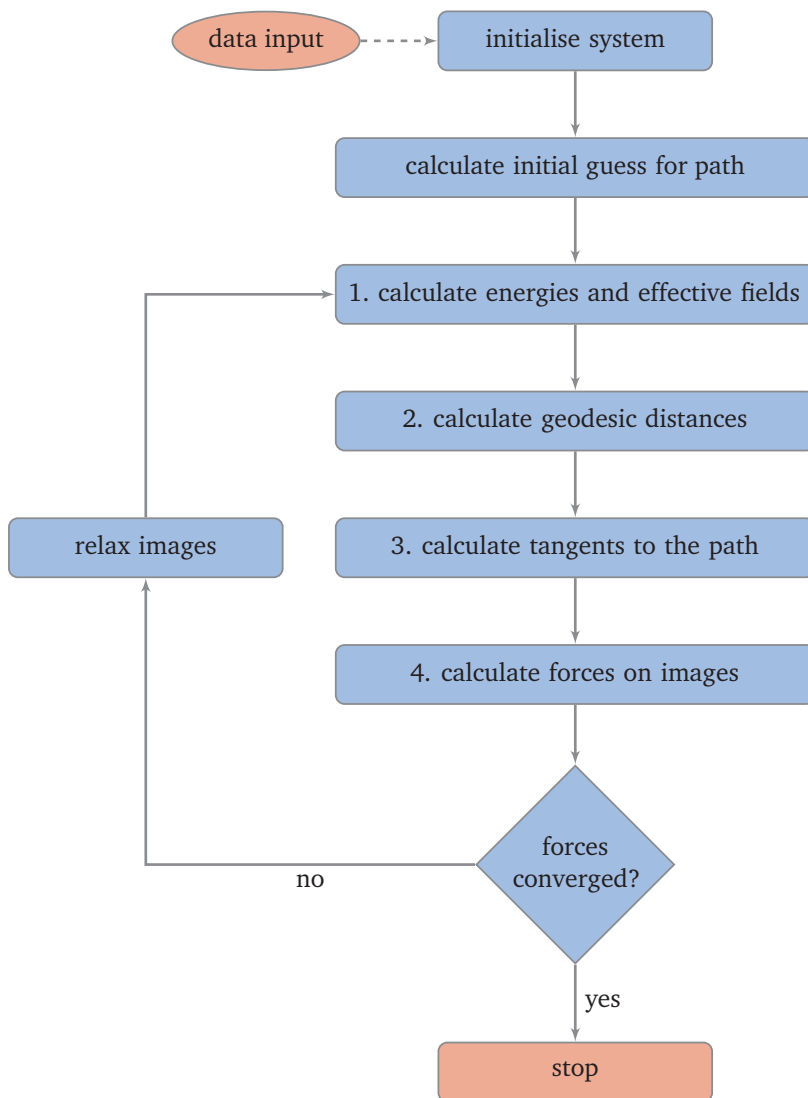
data input

initialise system

calculate initial guess for path

1. calculate energies and effective fields

2. calculate geodesic distances

relax images

3. calculate tangents to the path

4. calculate forces on images

forces converged?

no

yes

stop